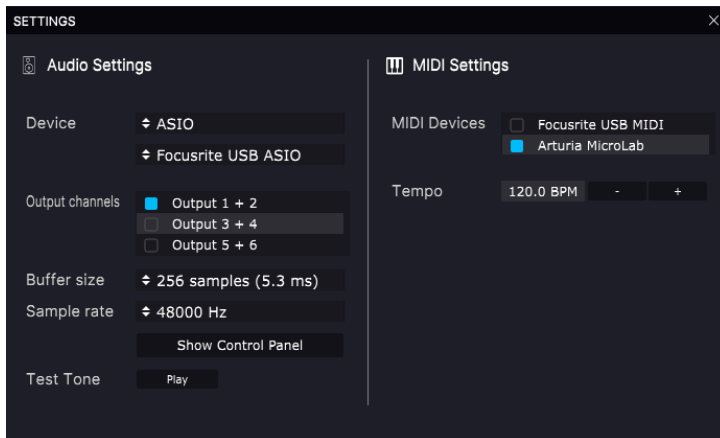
SETTINGS

×

Audio Settings

Device

⬍ ASIO

⬍ Focusrite USB ASIO

Output channels

Output 1 + 2

Output 3 + 4

Output 5 + 6

Buffer size

⬍ 256 samples (5.3 ms)

Sample rate

⬍ 48000 Hz

Show Control Panel

Test Tone

Play

MIDI Settings

MIDI Devices

Focusrite USB MIDI

Arturia MicroLab

Tempo

120.0 BPM

-

+